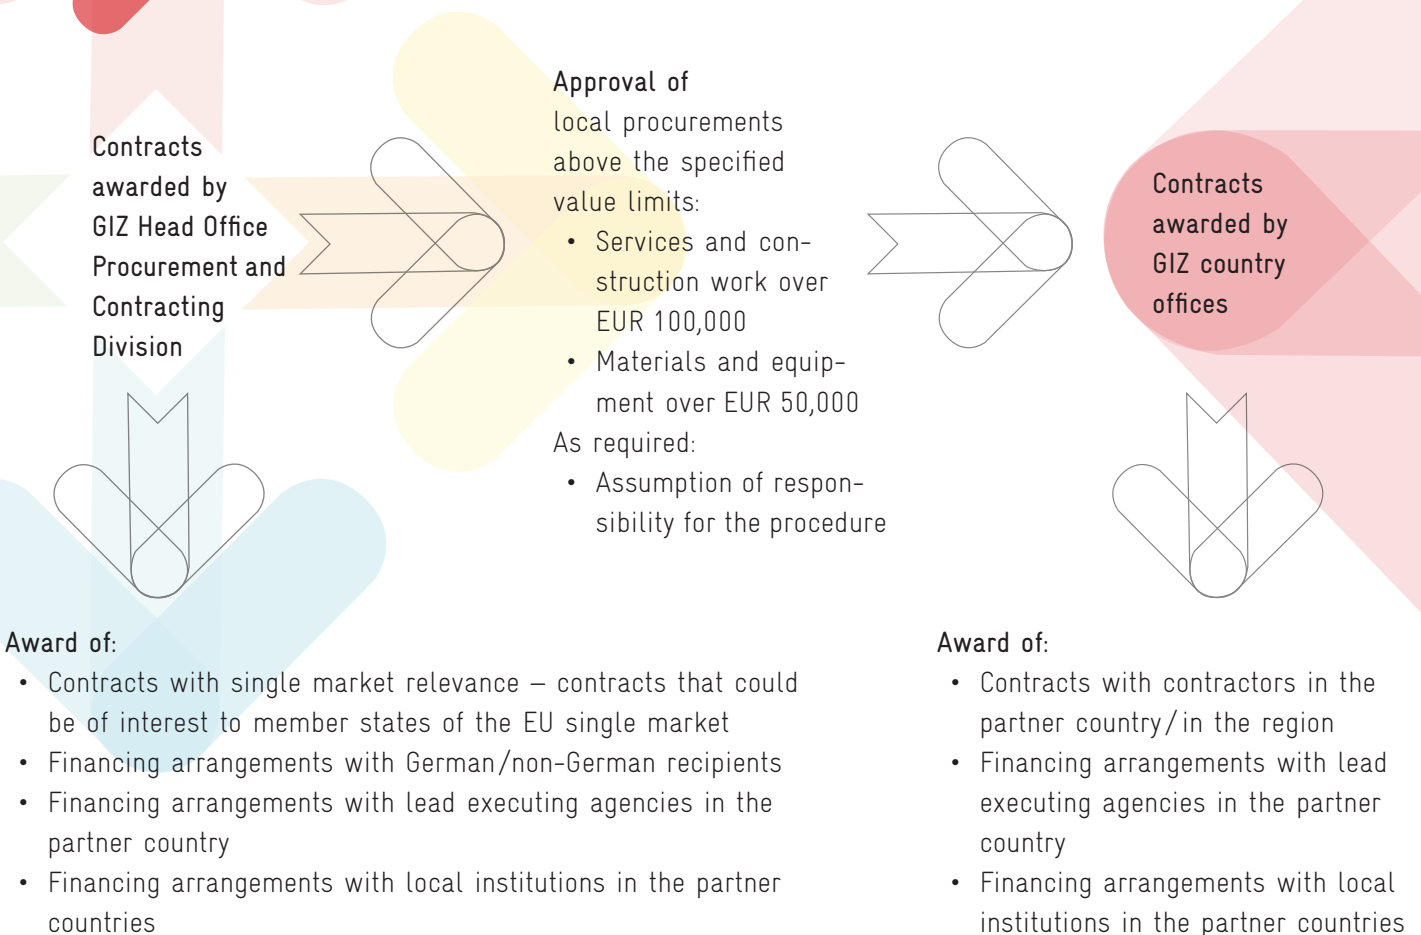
Contracts awarded by GIZ Head Office Procurement and Contracting Division

Approval of local procurements above the specified value limits:
• Services and construction work over EUR 100,000
• Materials and equipment over EUR 50,000
As required:
• Assumption of responsibility for the procedure

Contracts awarded by GIZ country offices

Award of:
• Contracts with single market relevance – contracts that could be of interest to member states of the EU single market
• Financing arrangements with German/non-German recipients
• Financing arrangements with lead executing agencies in the partner country
• Financing arrangements with local institutions in the partner countries

Award of:
• Contracts with contractors in the partner country/in the region
• Financing arrangements with lead executing agencies in the partner country
• Financing arrangements with local institutions in the partner countries